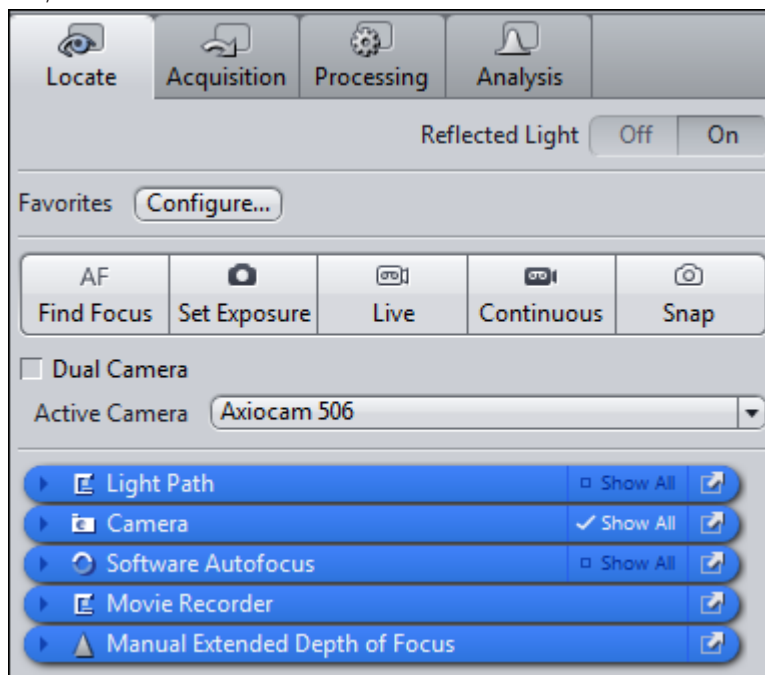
Locate
Acquisition
Processing
Analysis

Reflected Light Off On

Favorites Configure...

AF
Find Focus
Set Exposure
Live
Continuous
Snap

Dual Camera

Active Camera Axiocam 506

Light Path Show All

Camera ✓ Show All

Software Autofocus Show All

Movie Recorder

Manual Extended Depth of Focus